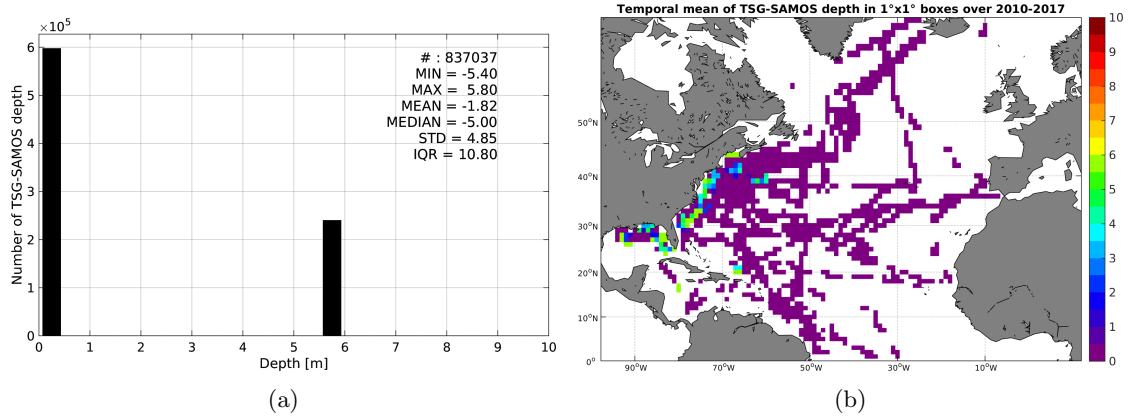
$\times10^5$

# : 837037
MIN = -5.40
MAX = 5.80
MEAN = -1.82
MEDIAN = -5.00
STD = 4.85
IQR = 10.80

Number of TSG-SAMOS depth

6
5
4
3
2
1
0

0 1 2 3 4 5 6 7 8 9 10

Depth [m]

(a)

Temporal mean of TSG-SAMOS depth in 1°x1° boxes over 2010-2017

50°N
40°N
30°N
20°N
10°N
0°

90°W 70°W 50°W 30°W 10°W

10
9
8
7
6
5
4
3
2
1
0

(b)